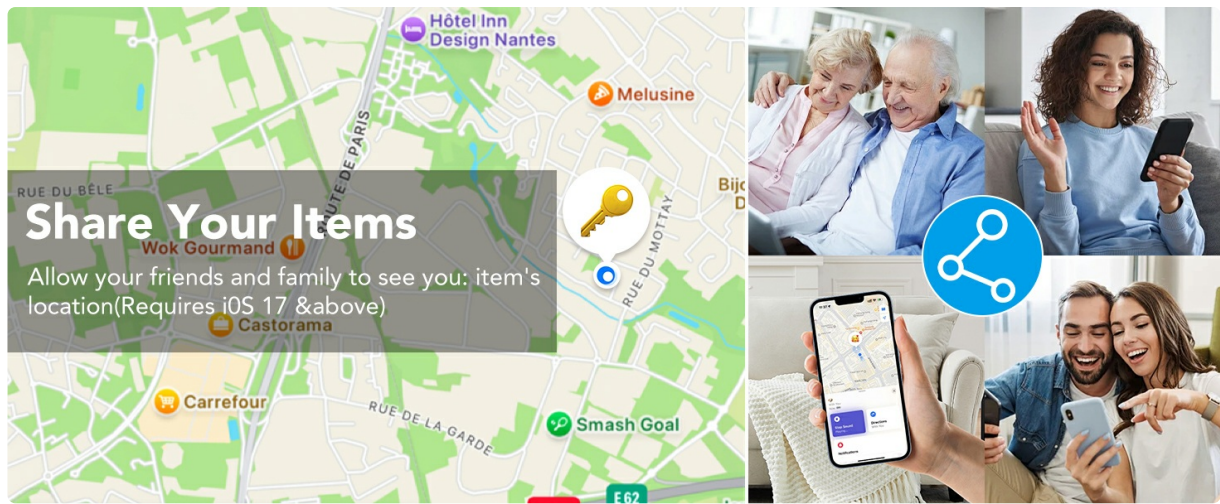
Hôtel Inn Design Nantes

Melusine

ROUTE DE PARIS

RUE DU BÈLE

Bijo

Share Your Items

Allow your friends and family to see you: item's location(Requires iOS 17 &above)

Wok Gourmand

RUE DU MOTTAY

Castorama

Carrefour

RUE DE LA GARDE

Smash Goal

E 62